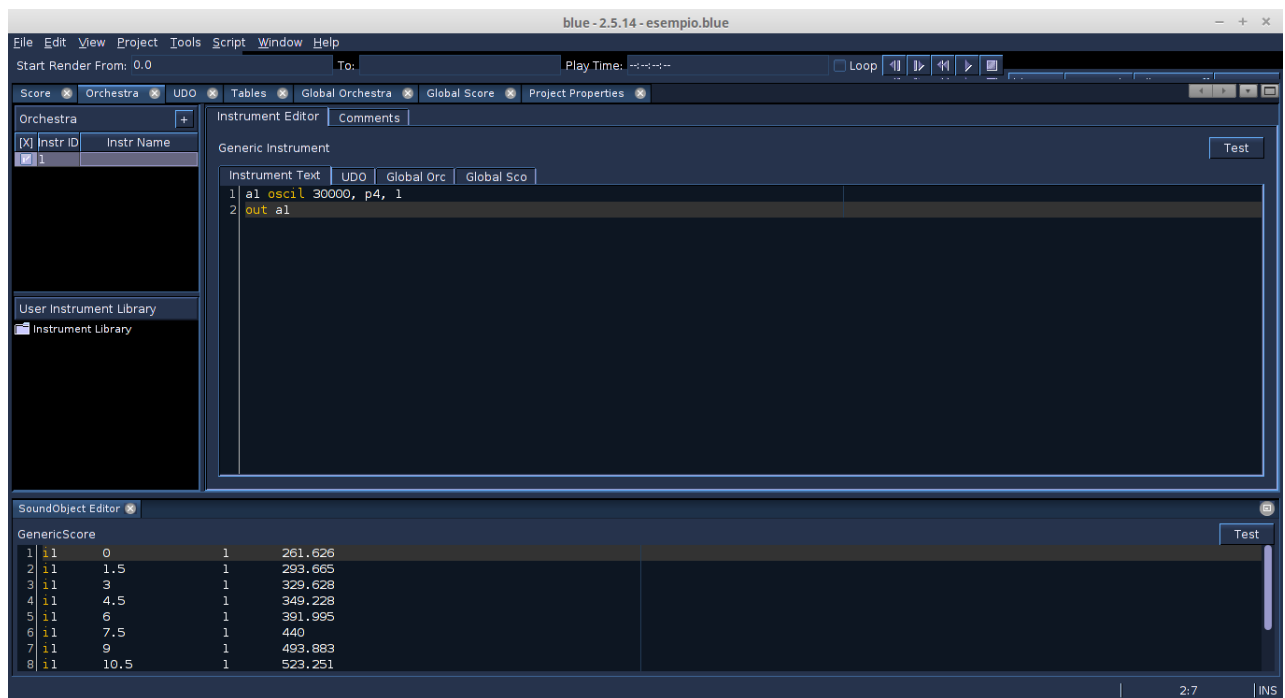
blue - 2.5.14 - esempio.blue

File Edit View Project Tools Script Window Help

Start Render From: 0.0 To: Play Time: --:--:--:-- Loop

Score Orchestra UDO Tables Global Orchestra Global Score Project Properties

Orchestra +

[X] Instr ID Instr Name
1

User Instrument Library
Instrument Library

Instrument Editor Comments

Generic Instrument Test

Instrument Text UDO Global Orc Global Sco

1 a1 oscil 30000, p4, 1
2 out a1

SoundObject Editor

GenericScore Test

1 i1 0 1 261.626
2 i1 1.5 1 293.665
3 i1 3 1 329.628
4 i1 4.5 1 349.228
5 i1 6 1 391.995
6 i1 7.5 1 440
7 i1 9 1 493.883
8 i1 10.5 1 523.251

2:7 INS